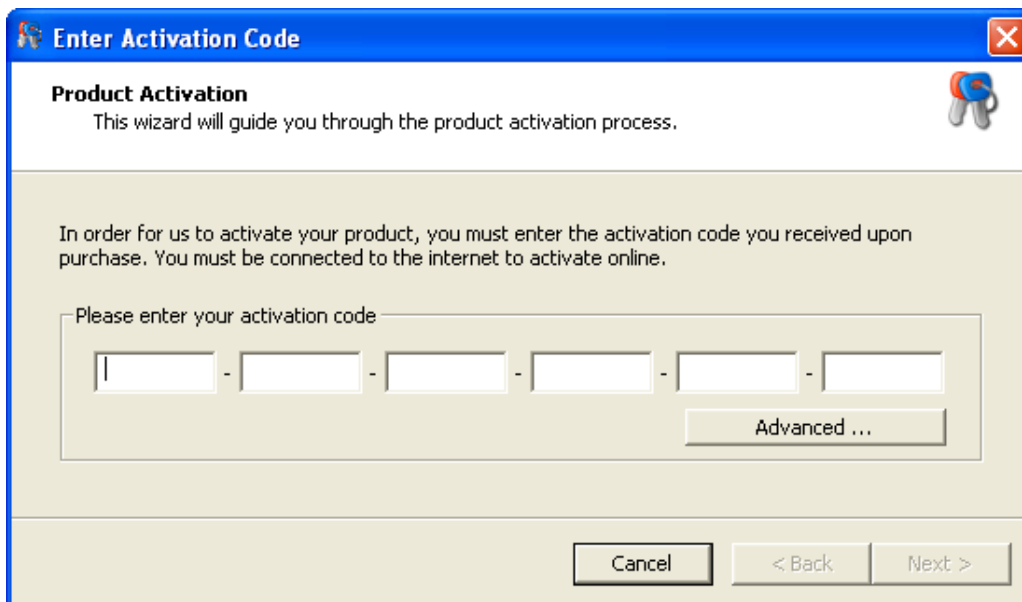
Enter Activation Code

Product Activation
This wizard will guide you through the product activation process.

In order for us to activate your product, you must enter the activation code you received upon purchase. You must be connected to the internet to activate online.

Please enter your activation code

- - - - -

Advanced ...

Cancel
< Back
Next >